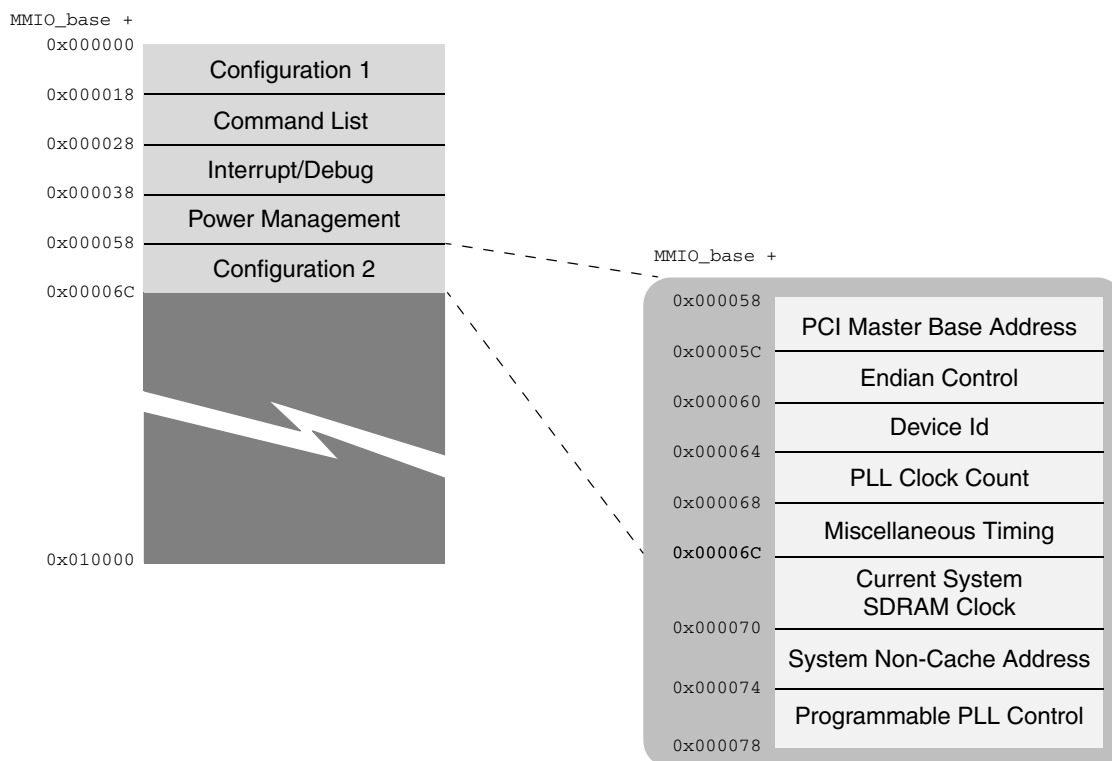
MMIO_base +
0x000000
Configuration 1
0x000018
Command List
0x000028
Interrupt/Debug
0x000038
Power Management
0x000058
Configuration 2
0x00006C
0x010000

MMIO_base +
0x000058
PCI Master Base Address
0x00005C
Endian Control
0x000060
Device Id
0x000064
PLL Clock Count
0x000068
Miscellaneous Timing
0x00006C
Current System SDRAM Clock
0x000070
System Non-Cache Address
0x000074
Programmable PLL Control
0x000078